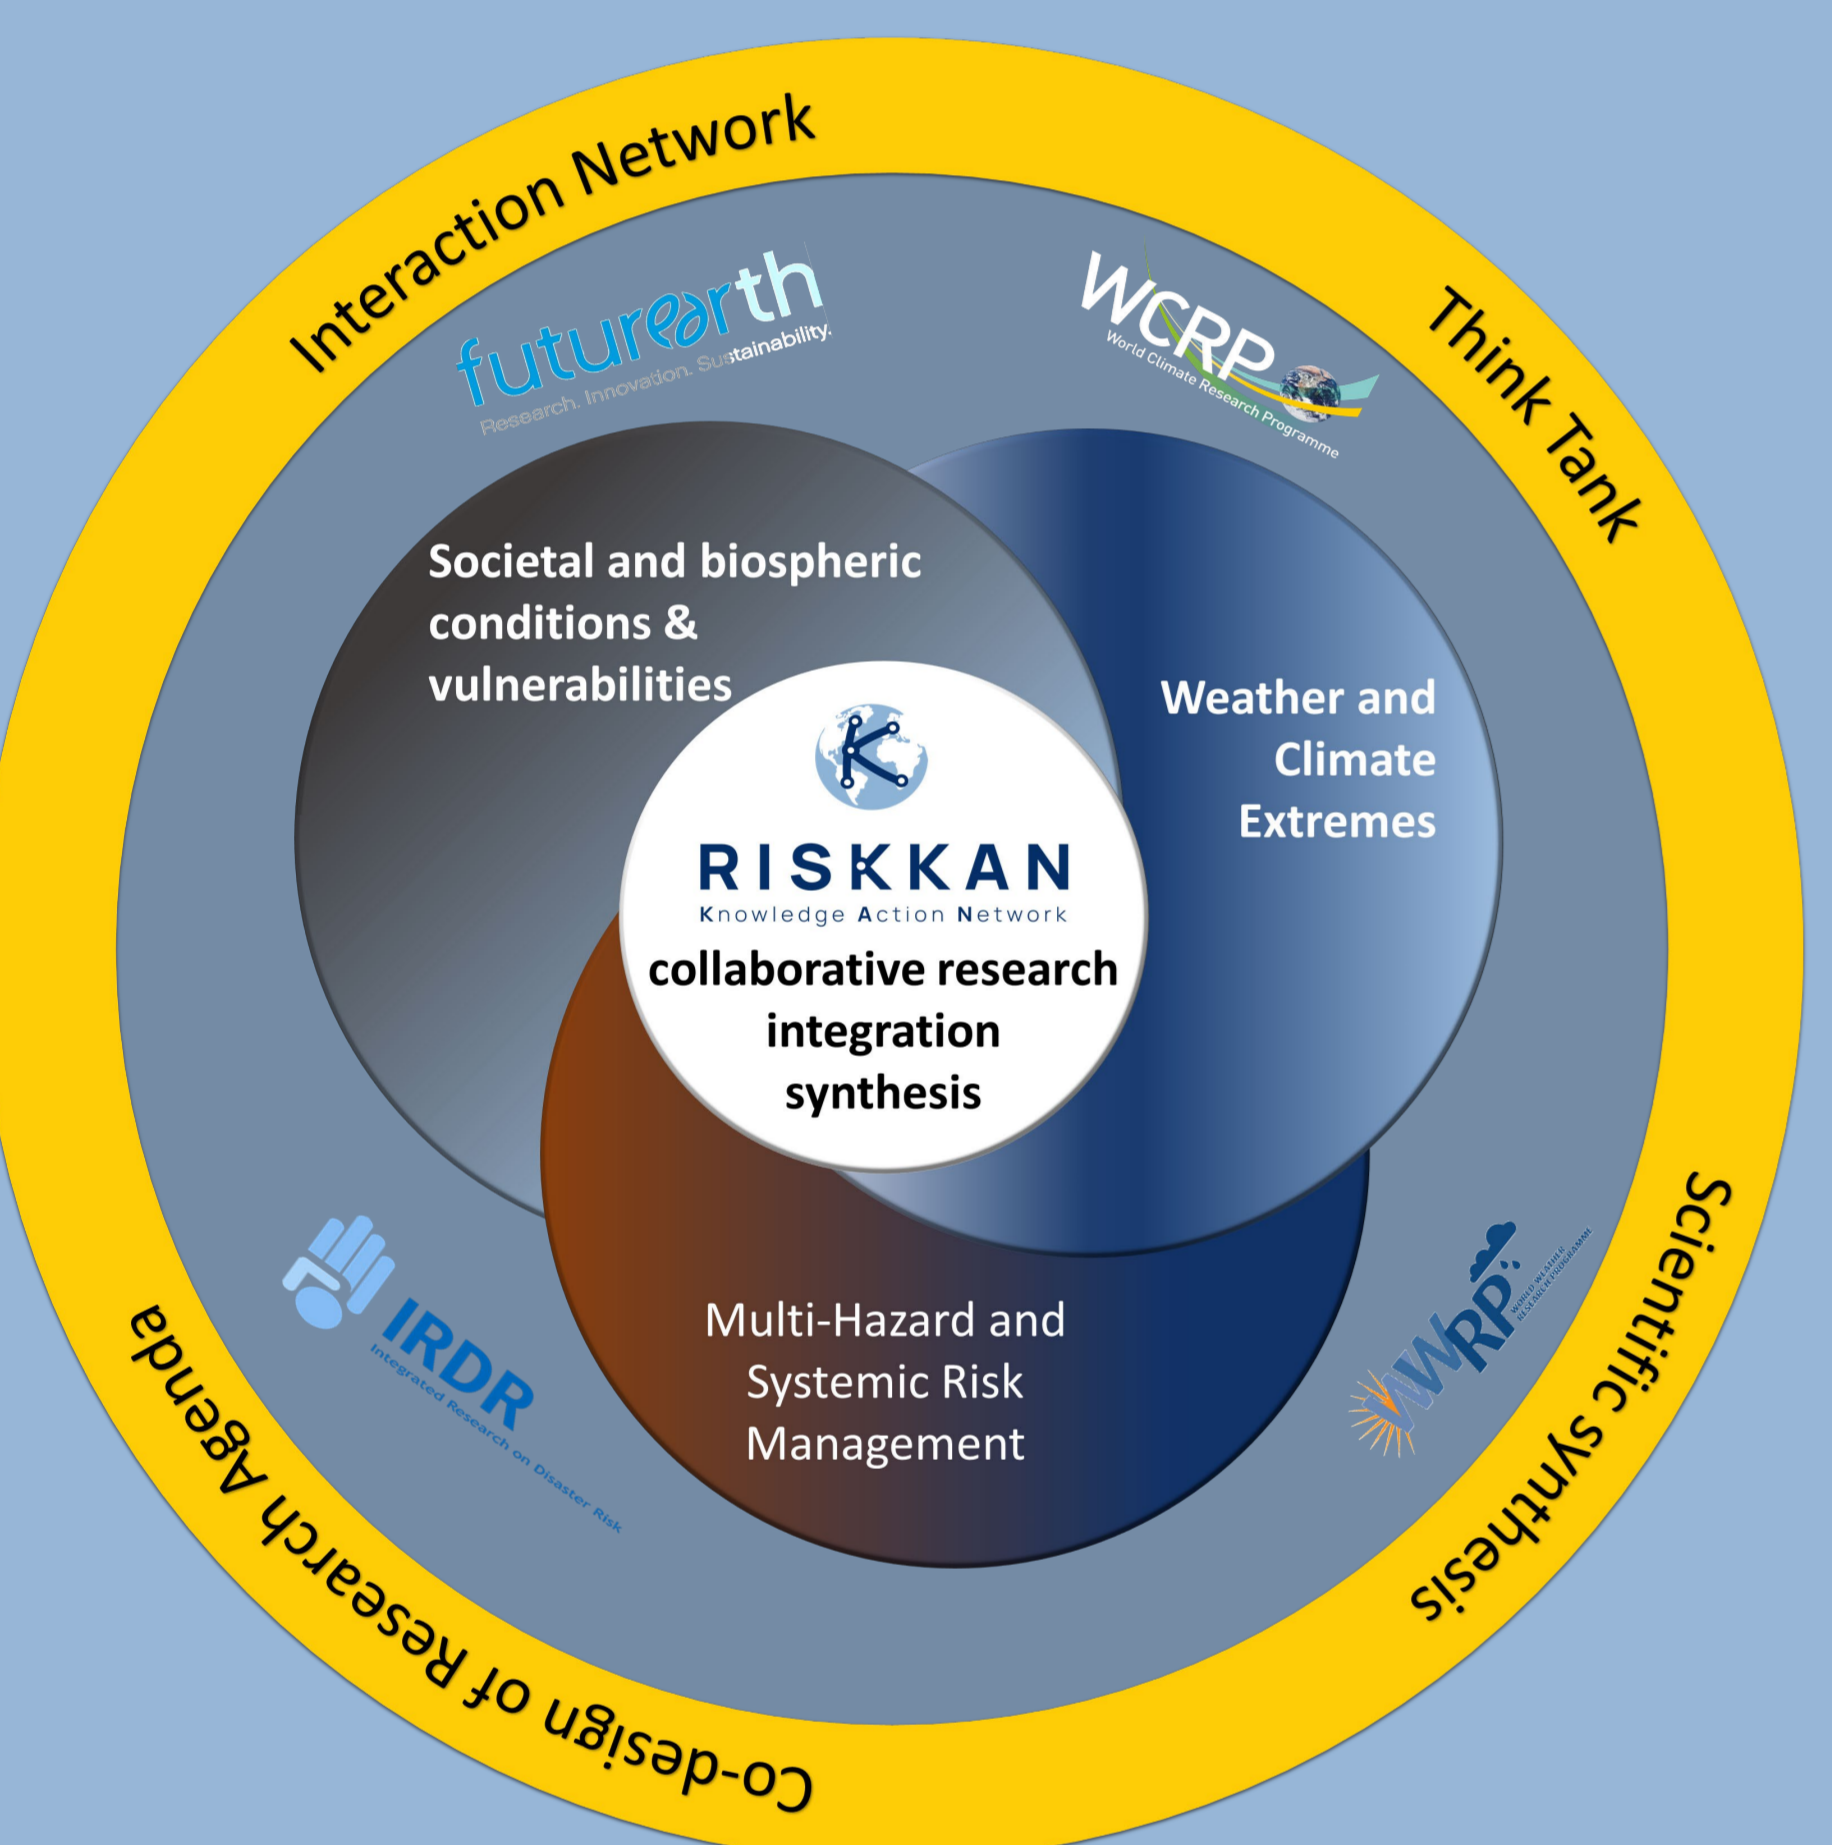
Interaction Network

Think Tank

Scientific synthesis

Co-design of Research Agenda

futurearth
Research. Innovation. Sustainability.

WCRP
World Climate Research Programme

Societal and biospheric conditions & vulnerabilities

Weather and Climate Extremes

RISKKAN
Knowledge Action Network

collaborative research
integration
synthesis

Multi-Hazard and Systemic Risk Management

IRDR
Integrated Research on Disaster Risk

WWRP
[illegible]